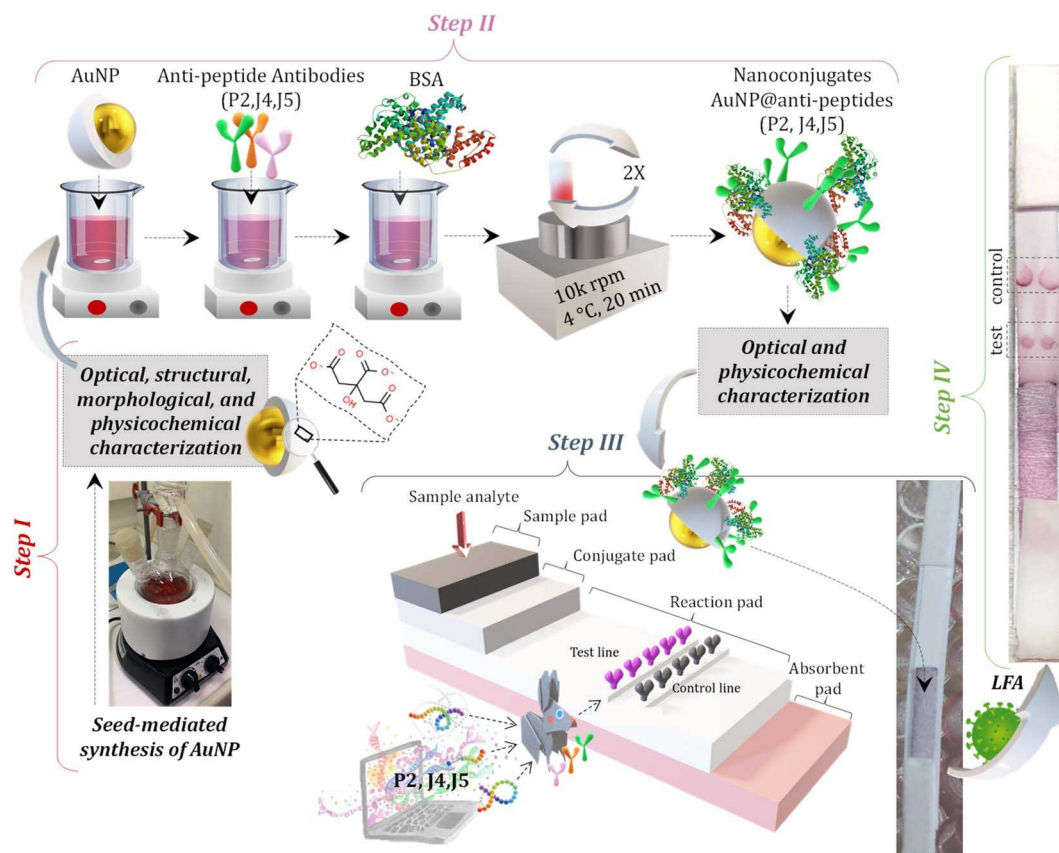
Step II

AuNP

Anti-peptide Antibodies (P2,J4,J5)

BSA

2X

10k rpm 4 °C, 20 min

Nanoconjugates AuNP@anti-peptides (P2, J4,J5)

Optical and physicochemical characterization

Optical, structural, morphological, and physicochemical characterization

Step I

Seed-mediated synthesis of AuNP

Step III

Sample analyte

Sample pad

Conjugate pad

Reaction pad

Test line

Control line

Absorbent pad

P2, J4,J5

control

test

Step IV

LFA